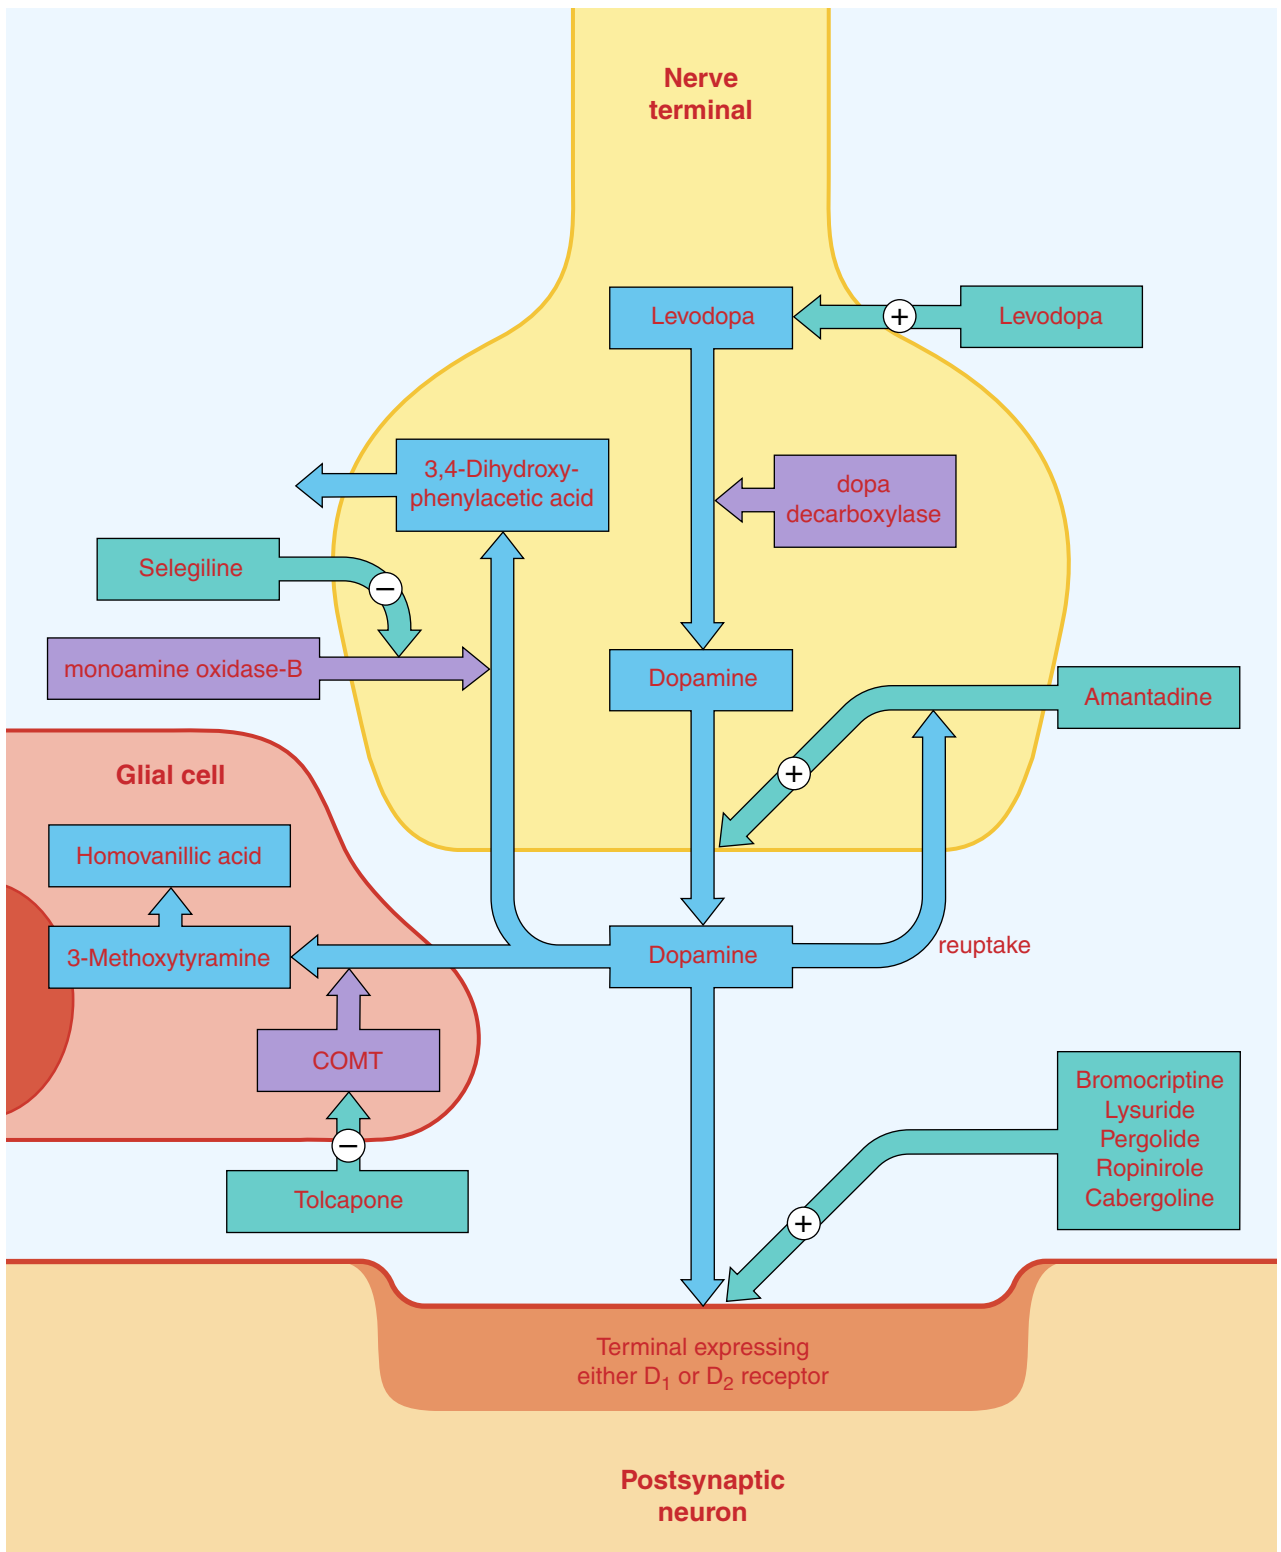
Nerve terminal

Levodopa

+

Levodopa

3,4-Dihydroxy-phenylacetic acid

dopa decarboxylase

Selegiline

−

monoamine oxidase-B

Dopamine

Amantadine

+

Glial cell

Homovanillic acid

3-Methoxytyramine

Dopamine

reuptake

COMT

−

Tolcapone

Bromocriptine
Lysuride
Pergolide
Ropinirole
Cabergoline

+

Terminal expressing either $D_1$ or $D_2$ receptor

Postsynaptic neuron